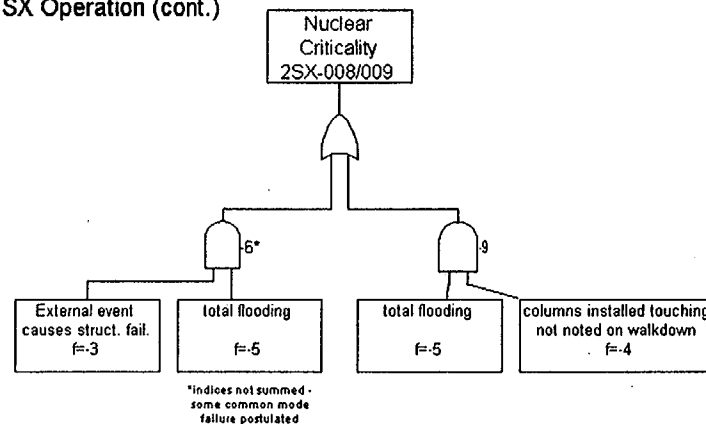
SX Operation (cont.)

Nuclear Criticality 2SX-008/009

-6*

-9

External event causes struct. fail.
f=-3

total flooding
f=-5

total flooding
f=-5

columns installed touching not noted on walkdown
f=-4

*indices not summed - some common mode failure postulated